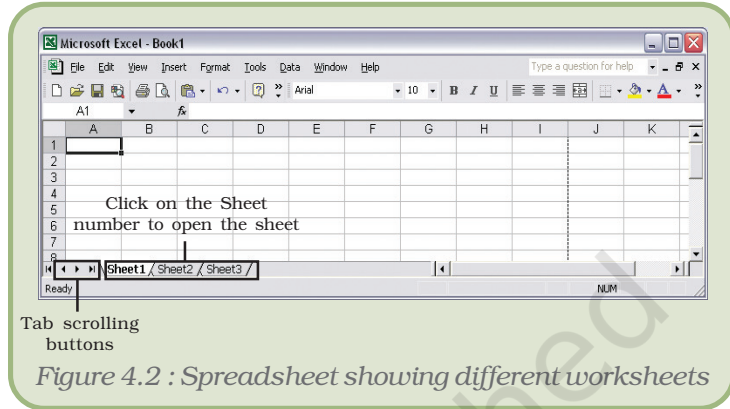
Microsoft Excel - Book1

File Edit View Insert Format Tools Data Window Help

Type a question for help

Arial 10 B I U

A1 fx

| | A | B | C | D | E | F | G | H | I | J | K |
|---|---|---|---|---|---|---|---|---|---|---|---|
| 1 | | | | | | | | | | | |
| 2 | | | | | | | | | | | |
| 3 | | | | | | | | | | | |
| 4 | | | | | | | | | | | |
| 5 | | | | | | | | | | | |
| 6 | | | | | | | | | | | |
| 7 | | | | | | | | | | | |
| 8 | | | | | | | | | | | |

Click on the Sheet number to open the sheet

Sheet1 Sheet2 Sheet3

Ready NUM

Tab scrolling buttons

Figure 4.2 : Spreadsheet showing different worksheets